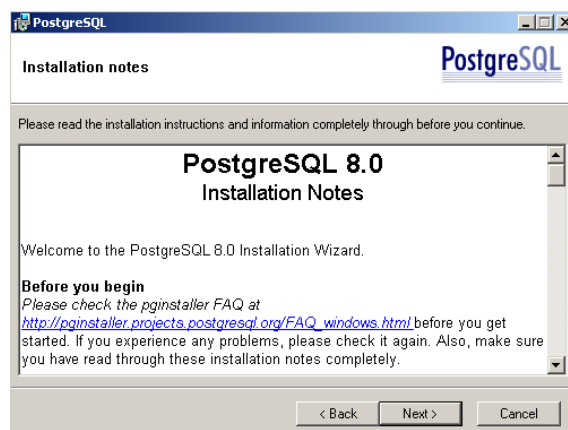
PostgreSQL

Installation notes

PostgreSQL

Please read the installation instructions and information completely through before you continue.

PostgreSQL 8.0
Installation Notes

Welcome to the PostgreSQL 8.0 Installation Wizard.

Before you begin
Please check the pginstaller FAQ at http://pginstaller.projects.postgresql.org/FAQ_windows.html before you get started. If you experience any problems, please check it again. Also, make sure you have read through these installation notes completely.

< Back
Next >
Cancel